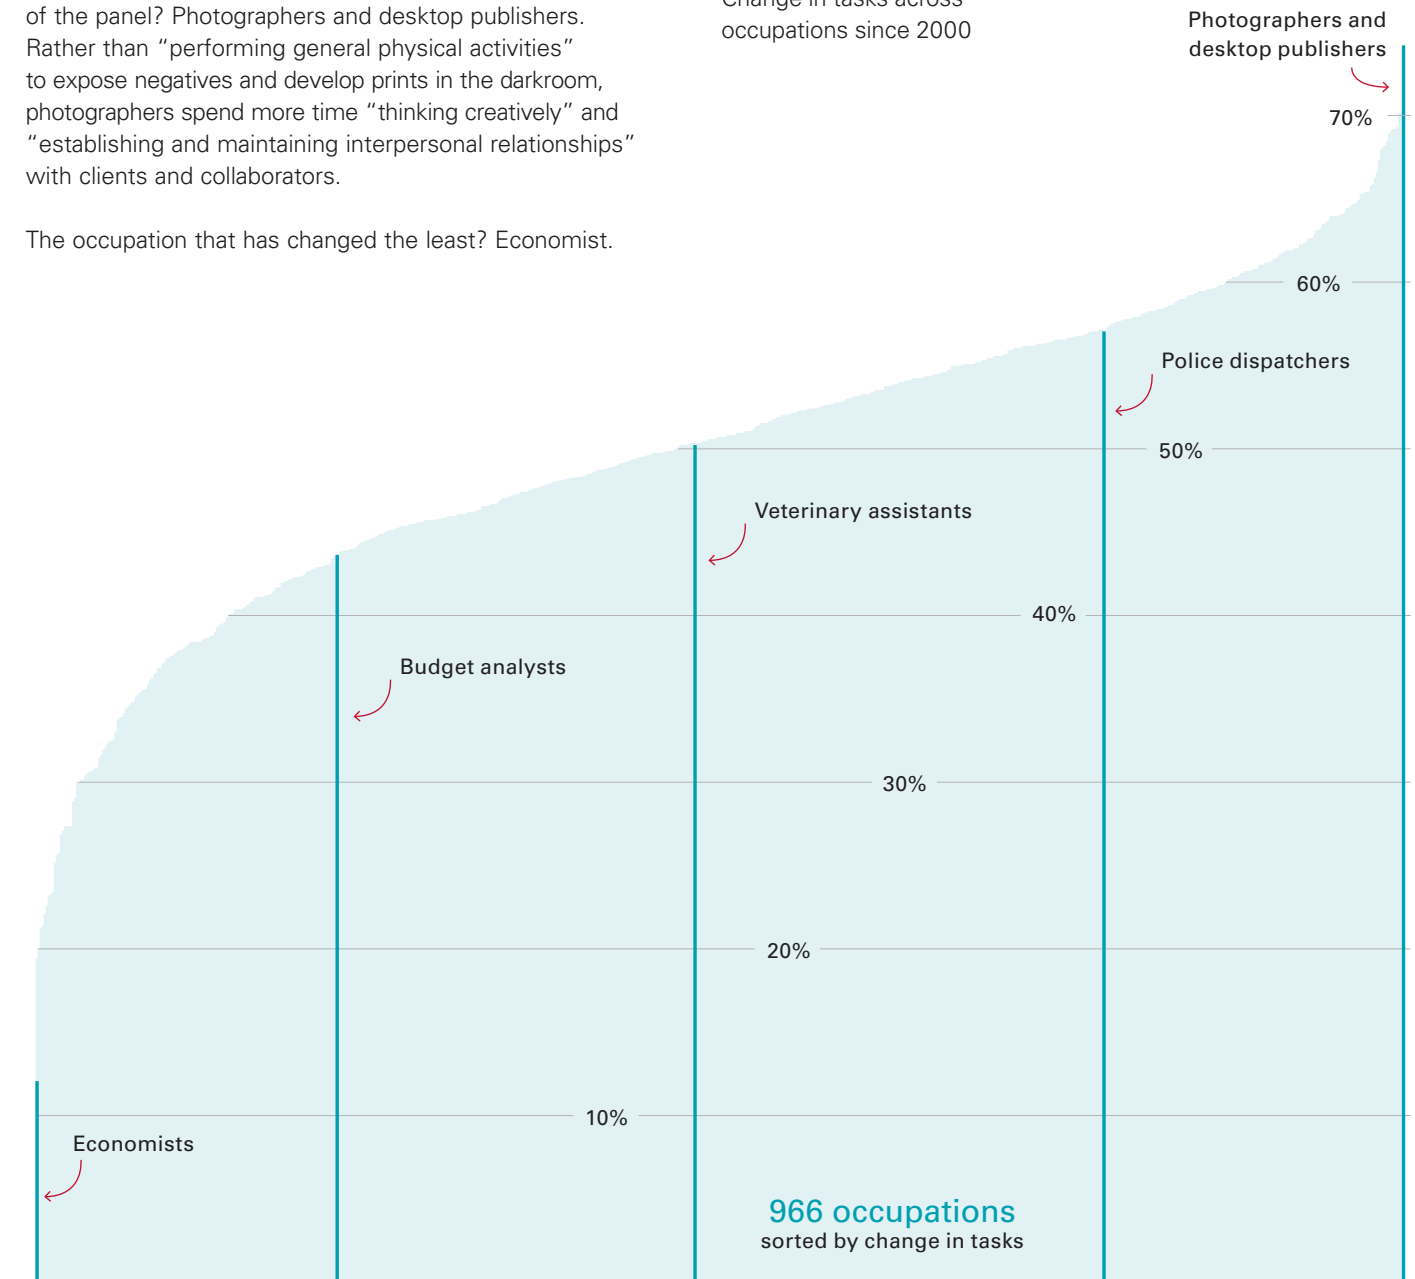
of the panel? Photographers and desktop publishers. Rather than “performing general physical activities” to expose negatives and develop prints in the darkroom, photographers spend more time “thinking creatively” and “establishing and maintaining interpersonal relationships” with clients and collaborators.

The occupation that has changed the least? Economist.

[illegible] occupations since 2000

Photographers and desktop publishers

70%

60%

Police dispatchers

50%

Veterinary assistants

40%

Budget analysts

30%

20%

10%

Economists

966 occupations
sorted by change in tasks